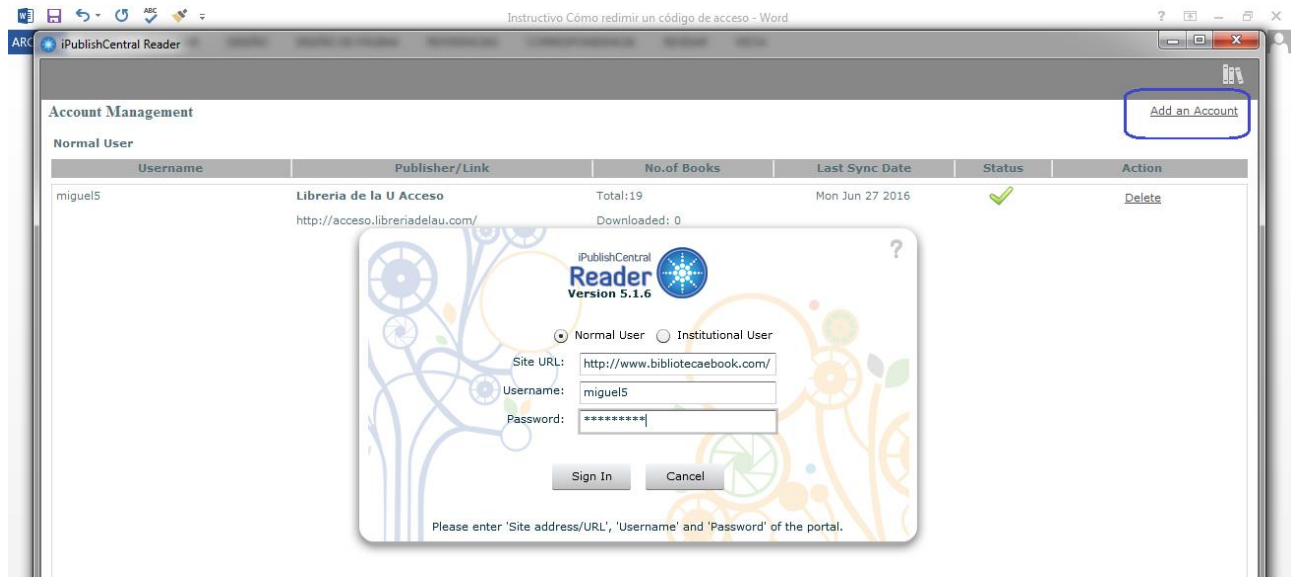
Instructivo Cómo redimir un código de acceso - Word

? — ×

ARC iPublishCentral Reader

Account Management

Add an Account

Normal User

| Username | Publisher/Link | No.of Books | Last Sync Date | Status | Action |
|---|---|---|---|---|---|
| miguel5 | Libreria de la U Acceso http://acceso.libreriadelau.com/ | Total:19 Downloaded: 0 | Mon Jun 27 2016 | ✓ | Delete |

?

iPublishCentral Reader Version 5.1.6

Normal User Institutional User

Site URL: http://www.bibliotecaebook.com/

Username: miguel5

Password: *********

Sign In Cancel

Please enter 'Site address/URL', 'Username' and 'Password' of the portal.